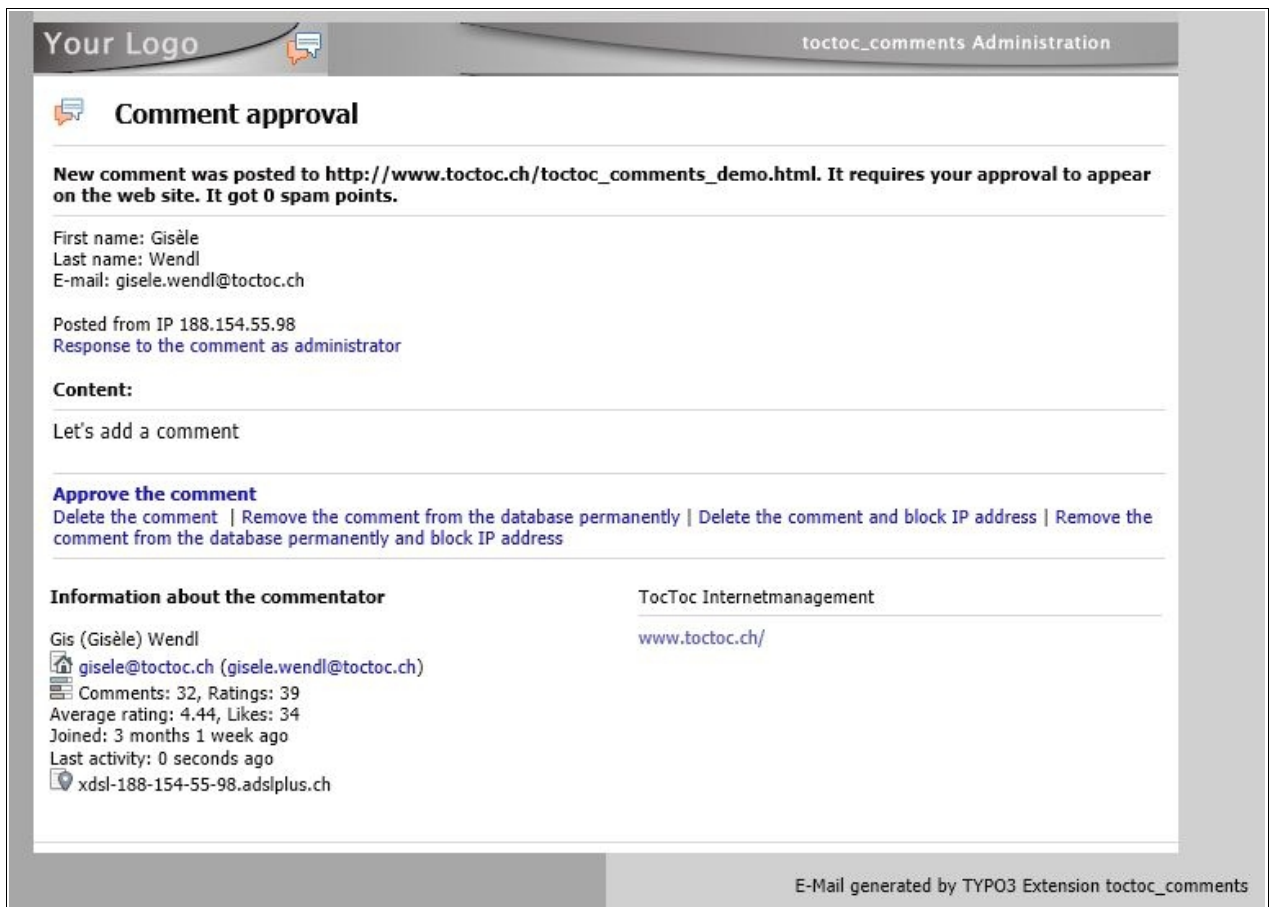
Your Logo

toctoc_comments Administration

Comment approval

New comment was posted to http://www.toctoc.ch/toctoc_comments_demo.html. It requires your approval to appear on the web site. It got 0 spam points.

First name: Gisèle
Last name: Wendl
E-mail: gisele.wendl@toctoc.ch

Posted from IP 188.154.55.98
Response to the comment as administrator

Content:

Let's add a comment

Approve the comment
Delete the comment | Remove the comment from the database permanently | Delete the comment and block IP address | Remove the comment from the database permanently and block IP address

Information about the commentator

Gis (Gisèle) Wendl
gisele@toctoc.ch (gisele.wendl@toctoc.ch)
Comments: 32, Ratings: 39
Average rating: 4.44, Likes: 34
Joined: 3 months 1 week ago
Last activity: 0 seconds ago
xdsl-188-154-55-98.adslplus.ch

TocToc Internetmanagement

www.toctoc.ch/

E-Mail generated by TYPO3 Extension toctoc_comments